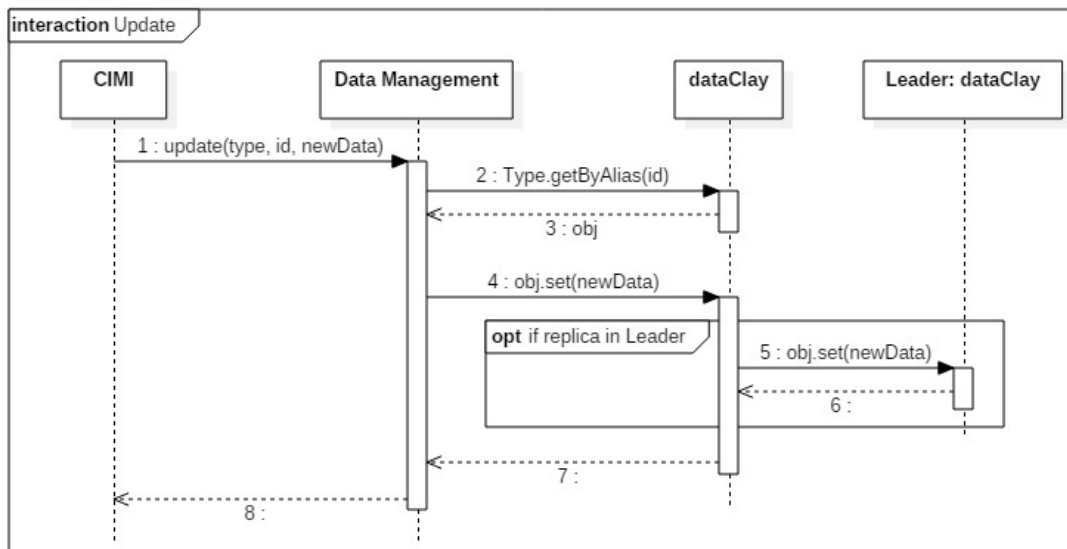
interaction Update

CIMI

Data Management

dataClay

Leader: dataClay

1 : update(type, id, newData)

2 : Type.getByAlias(id)

3 : obj

4 : obj.set(newData)

opt if replica in Leader

5 : obj.set(newData)

6 :

7 :

8 :